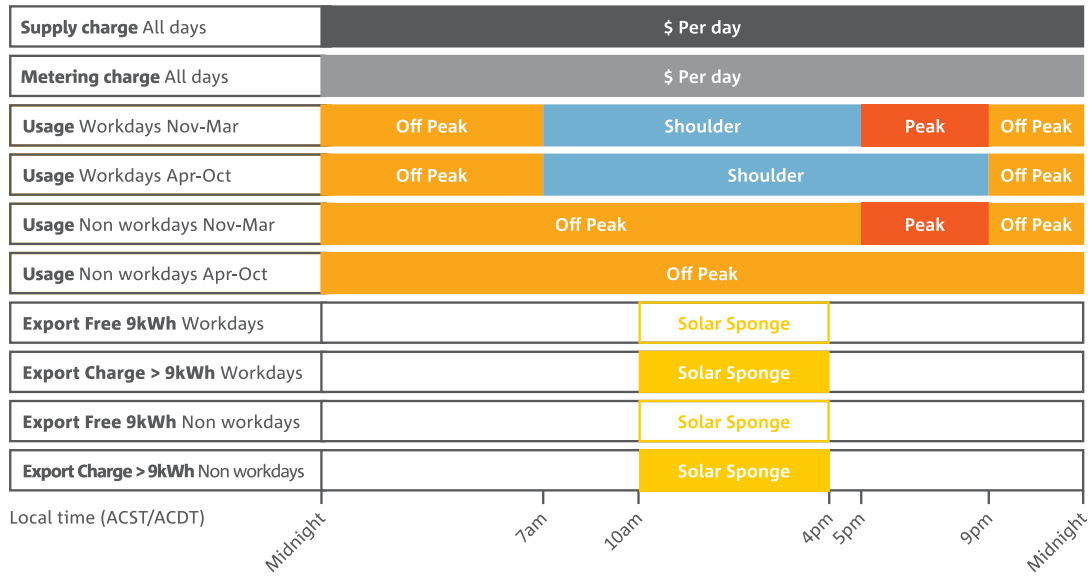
| | |
|---|---|
| **Supply charge** All days | $ Per day |
| **Metering charge** All days | $ Per day |
| **Usage** Workdays Nov-Mar | Off Peak, Shoulder, Peak, Off Peak |
| **Usage** Workdays Apr-Oct | Off Peak, Shoulder, Off Peak |
| **Usage** Non workdays Nov-Mar | Off Peak, Peak, Off Peak |
| **Usage** Non workdays Apr-Oct | Off Peak |
| **Export Free 9kWh** Workdays | Solar Sponge |
| **Export Charge > 9kWh** Workdays | Solar Sponge |
| **Export Free 9kWh** Non workdays | Solar Sponge |
| **Export Charge > 9kWh** Non workdays | Solar Sponge |

Local time (ACST/ACDT)

Midnight 7am 10am 4pm 5pm 9pm Midnight